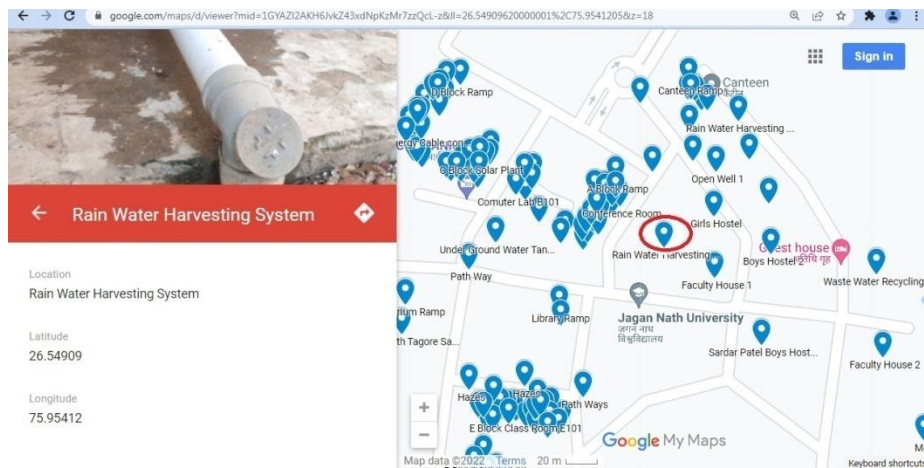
google.com/maps/d/viewer?mid=1GYAZI2AKH6JvkZ43xdNpKzMr7zzQcL-z&ll=26.54909620000001%2C75.9541205&z=18

Sign in

Rain Water Harvesting System

Location
Rain Water Harvesting System

Latitude
26.54909

Longitude
75.95412

D Block Ramp
Canteen
Canteen Ramp
Rain Water Harvesting ...
ergy Cable con
C Block Solar Plant
A Block Ramp
Open Well 1
Comuter Lab B101
Conference Room
Girls Hostel
Under Ground Water Tan...
Rain Water Harvesting
Guest house
Boys Hostel 2
Waste Water Recycling
Path Way
Faculty House 1
rium Ramp
Library Ramp
Jagan Nath University
जगन नाथ विश्वविद्यालय
th Tagore Sa...
Sardar Patel Boys Host...
Faculty House 2
Hazes
Hazes
Path Ways
E Block Class Room E101
Google My Maps
Map data ©2022 Terms 20 m
Keyboard shortcu